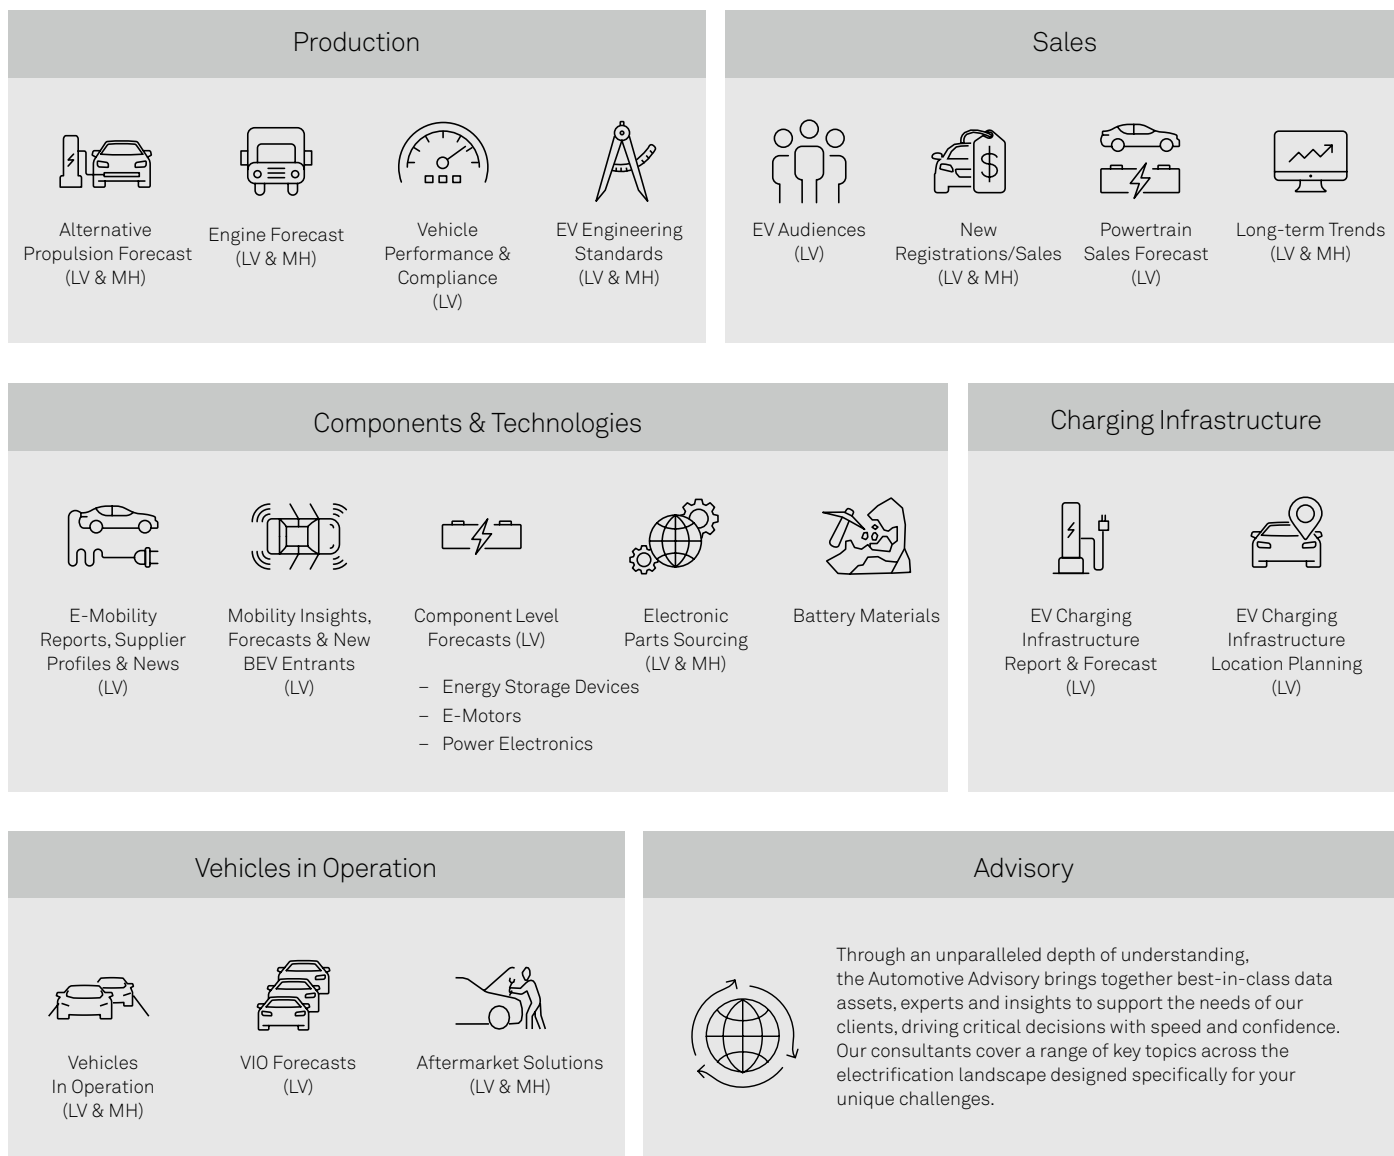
Production

Alternative Propulsion Forecast (LV & MH)

Engine Forecast (LV & MH)

Vehicle Performance & Compliance (LV)

EV Engineering Standards (LV & MH)

Sales

EV Audiences (LV)

New Registrations/Sales (LV & MH)

Powertrain Sales Forecast (LV)

Long-term Trends (LV & MH)

Components & Technologies

E-Mobility Reports, Supplier Profiles & News (LV)

Mobility Insights, Forecasts & New BEV Entrants (LV)

Component Level Forecasts (LV)
– Energy Storage Devices
– E-Motors
– Power Electronics

Electronic Parts Sourcing (LV & MH)

Battery Materials

Charging Infrastructure

EV Charging Infrastructure Report & Forecast (LV)

EV Charging Infrastructure Location Planning (LV)

Vehicles in Operation

Vehicles In Operation (LV & MH)

VIO Forecasts (LV)

Aftermarket Solutions (LV & MH)

Advisory

Through an unparalleled depth of understanding, the Automotive Advisory brings together best-in-class data assets, experts and insights to support the needs of our clients, driving critical decisions with speed and confidence. Our consultants cover a range of key topics across the electrification landscape designed specifically for your unique challenges.